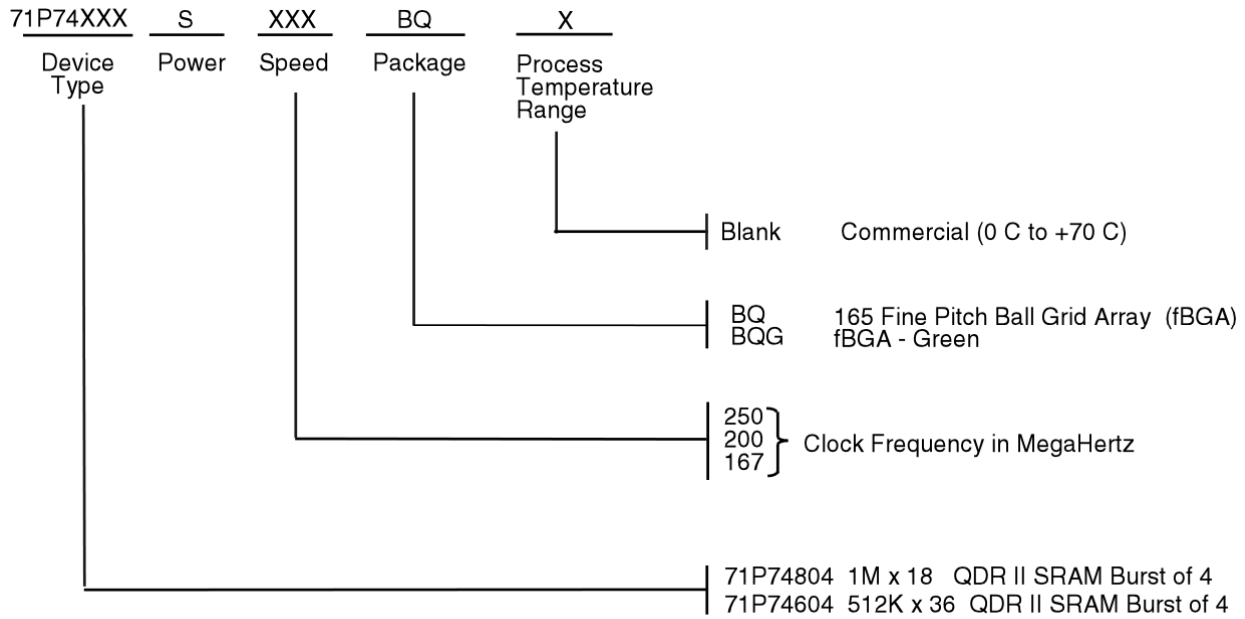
71P74XXX S XXX BQ X

Device Type Power Speed Package Process Temperature Range

Blank Commercial (0 C to +70 C)

BQ 165 Fine Pitch Ball Grid Array (fBGA)
BQG fBGA - Green

250
200
167
Clock Frequency in MegaHertz

71P74804 1M x 18 QDR II SRAM Burst of 4
71P74604 512K x 36 QDR II SRAM Burst of 4